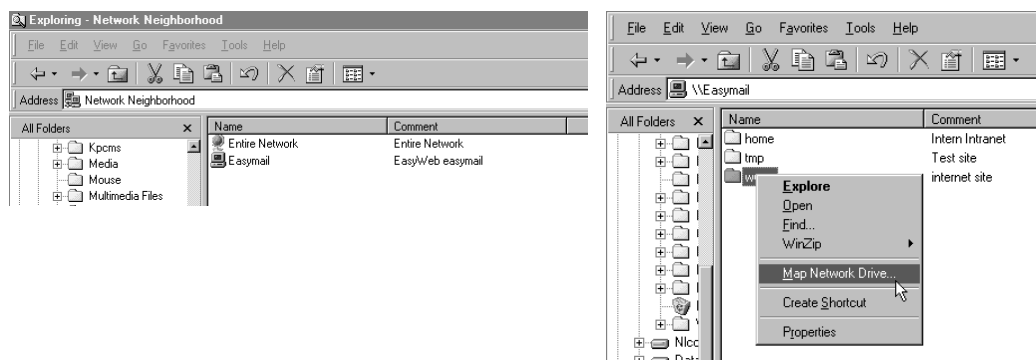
Exploring - Network Neighborhood

File Edit View Go Favorites Tools Help

Address Network Neighborhood

All Folders ×

Kpcms
Media
Mouse
Multimedia Files

| Name | Comment |
|---|---|
| Entire Network | Entire Network |
| Easymail | EasyWeb easymail |

File Edit View Go Favorites Tools Help

Address \\Easymail

All Folders ×

| Name | Comment |
|---|---|
| home | Intern Intranet |
| tmp | Test site |
| w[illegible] | internet site |

Explore
Open
Find...
WinZip
Map Network Drive...
Create Shortcut
Properties

Nlc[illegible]
Dat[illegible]